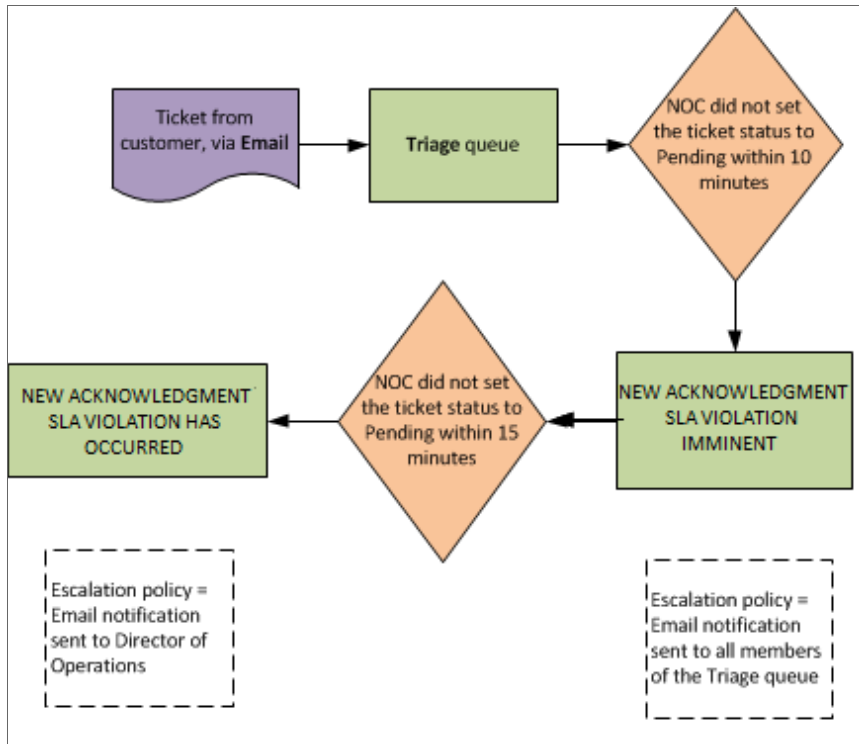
Ticket from customer, via **Email**

**Triage** queue

NOC did not set the ticket status to Pending within 10 minutes

NEW ACKNOWLEDGMENT SLA VIOLATION IMMINENT

NOC did not set the ticket status to Pending within 15 minutes

NEW ACKNOWLEDGMENT SLA VIOLATION HAS OCCURRED

Escalation policy = Email notification sent to Director of Operations

Escalation policy = Email notification sent to all members of the Triage queue